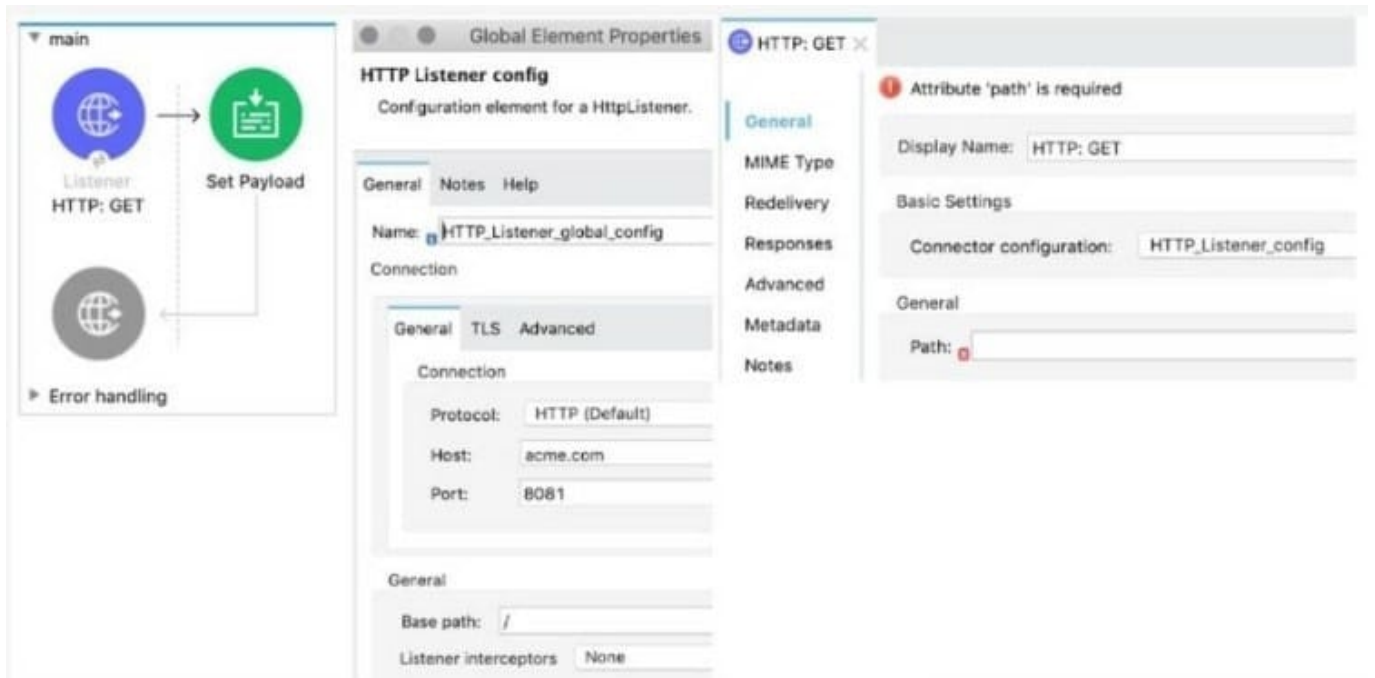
▼ main

Listener
HTTP: GET

Set Payload

▶ Error handling

Global Element Properties

HTTP Listener config

Configuration element for a HttpListener.

General Notes Help

Name: HTTP_Listener_global_config

Connection

General TLS Advanced

Connection

Protocol: HTTP (Default)

Host: acme.com

Port: 8081

General

Base path: /

Listener interceptors None

HTTP: GET ×

General
MIME Type
Redelivery
Responses
Advanced
Metadata
Notes

Attribute 'path' is required

Display Name: HTTP: GET

Basic Settings

Connector configuration: HTTP_Listener_config

General

Path: